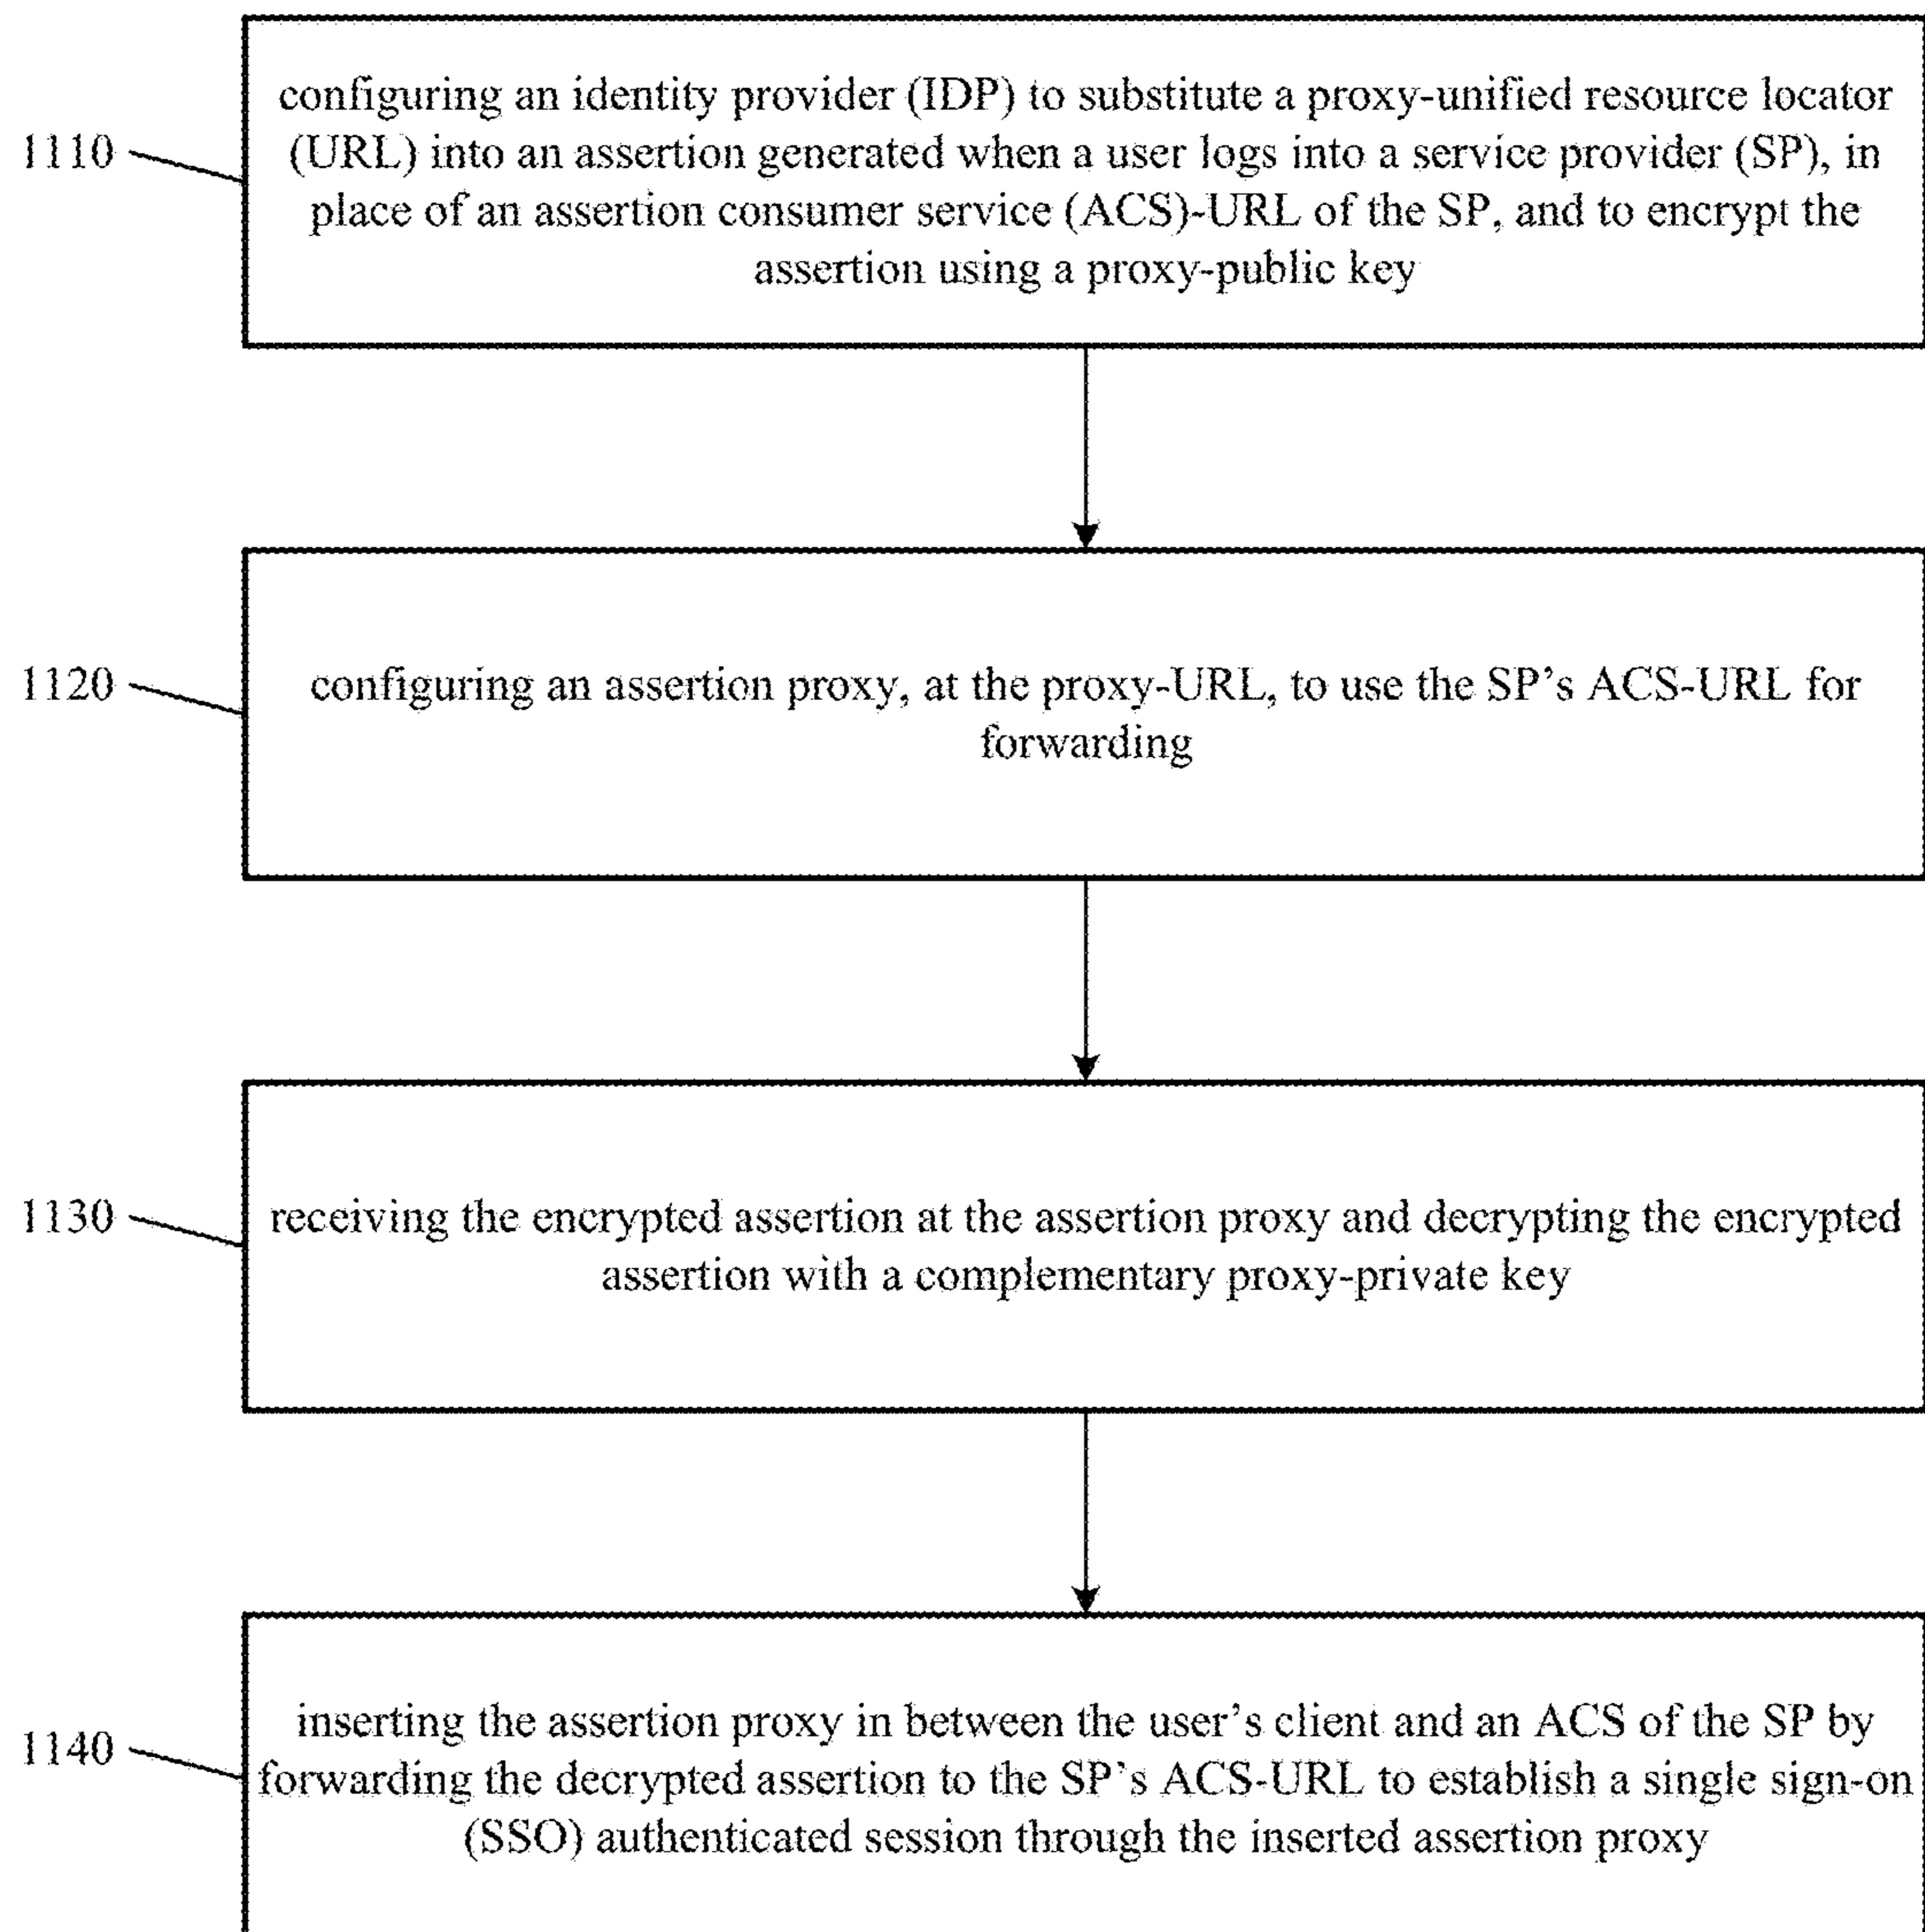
1110

configuring an identity provider (IDP) to substitute a proxy-unified resource locator (URL) into an assertion generated when a user logs into a service provider (SP), in place of an assertion consumer service (ACS)-URL of the SP, and to encrypt the assertion using a proxy-public key

1120

configuring an assertion proxy, at the proxy-URL, to use the SP's ACS-URL for forwarding

1130

receiving the encrypted assertion at the assertion proxy and decrypting the encrypted assertion with a complementary proxy-private key

1140

inserting the assertion proxy in between the user's client and an ACS of the SP by forwarding the decrypted assertion to the SP's ACS-URL to establish a single sign-on (SSO) authenticated session through the inserted assertion proxy